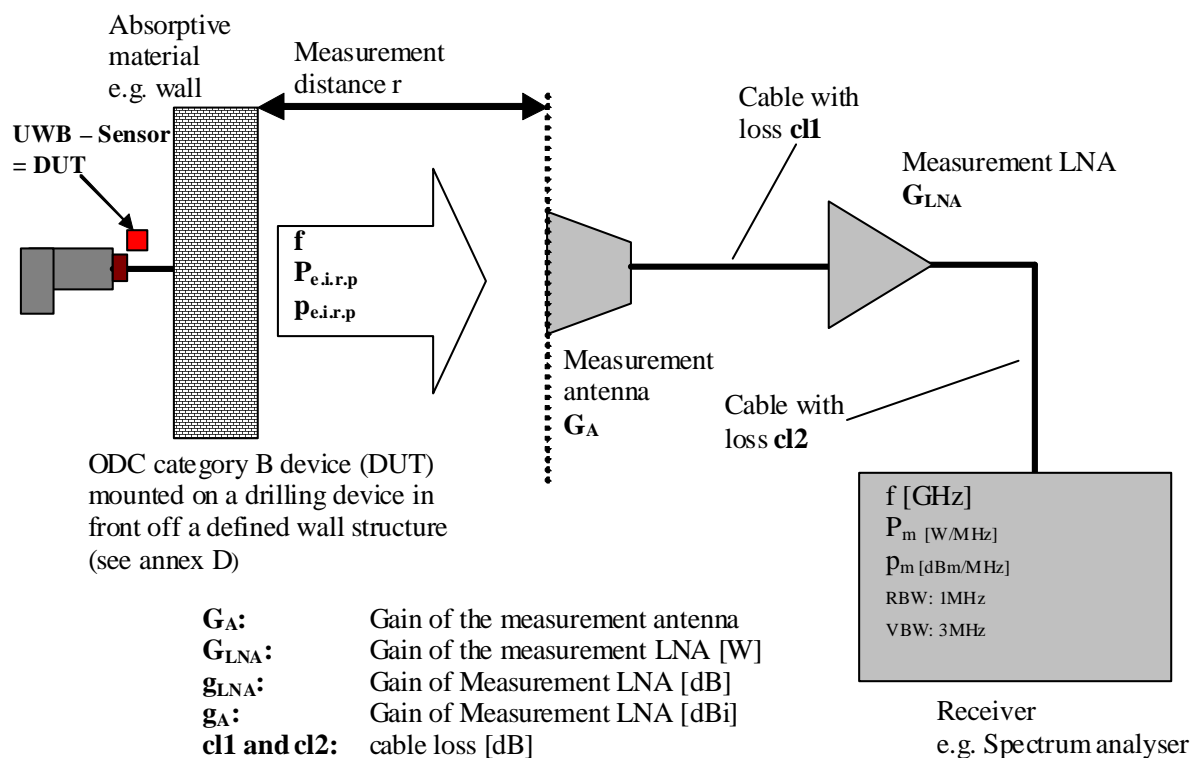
Absorptive material e.g. wall

Measurement distance r

UWB – Sensor = DUT

Cable with loss **cl1**

Measurement LNA $G_{LNA}$

f
$P_{e.i.r.p}$
$p_{e.i.r.p}$

Measurement antenna $G_A$

Cable with loss **cl2**

ODC category B device (DUT) mounted on a drilling device in front off a defined wall structure (see annex D)

f [GHz]
$P_{m\ [W/MHz]}$
$p_{m\ [dBm/MHz]}$
RBW: 1MHz
VBW: 3MHz

| | |
|---|---|
| $G_A$: | Gain of the measurement antenna |
| $G_{LNA}$: | Gain of the measurement LNA [W] |
| $g_{LNA}$: | Gain of Measurement LNA [dB] |
| $g_A$: | Gain of Measurement LNA [dBi] |
| **cl1 and cl2:** | cable loss [dB] |

Receiver
e.g. Spectrum analyser